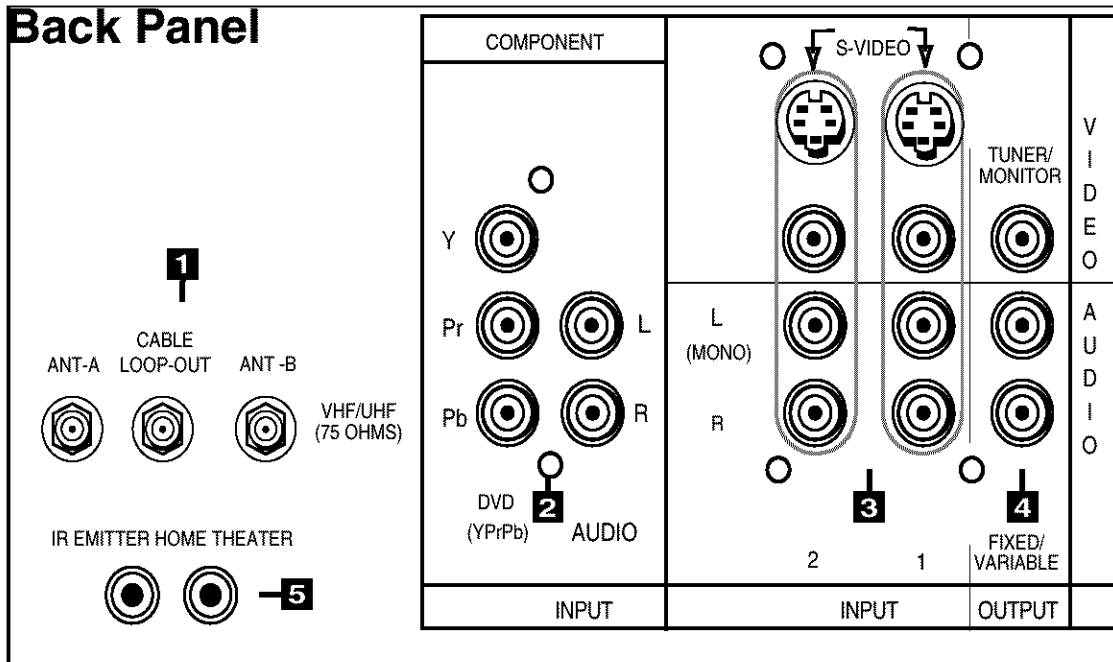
Back Panel

1

CABLE
ANT-A LOOP-OUT ANT -B

VHF/UHF (75 OHMS)

IR EMITTER HOME THEATER

5

COMPONENT

Y

Pr

Pb

L

R

DVD (YPrPb)

2

AUDIO

INPUT

S-VIDEO

L (MONO)

R

3

2 1

INPUT

TUNER/ MONITOR

4

FIXED/ VARIABLE

OUTPUT

VIDEO

AUDIO